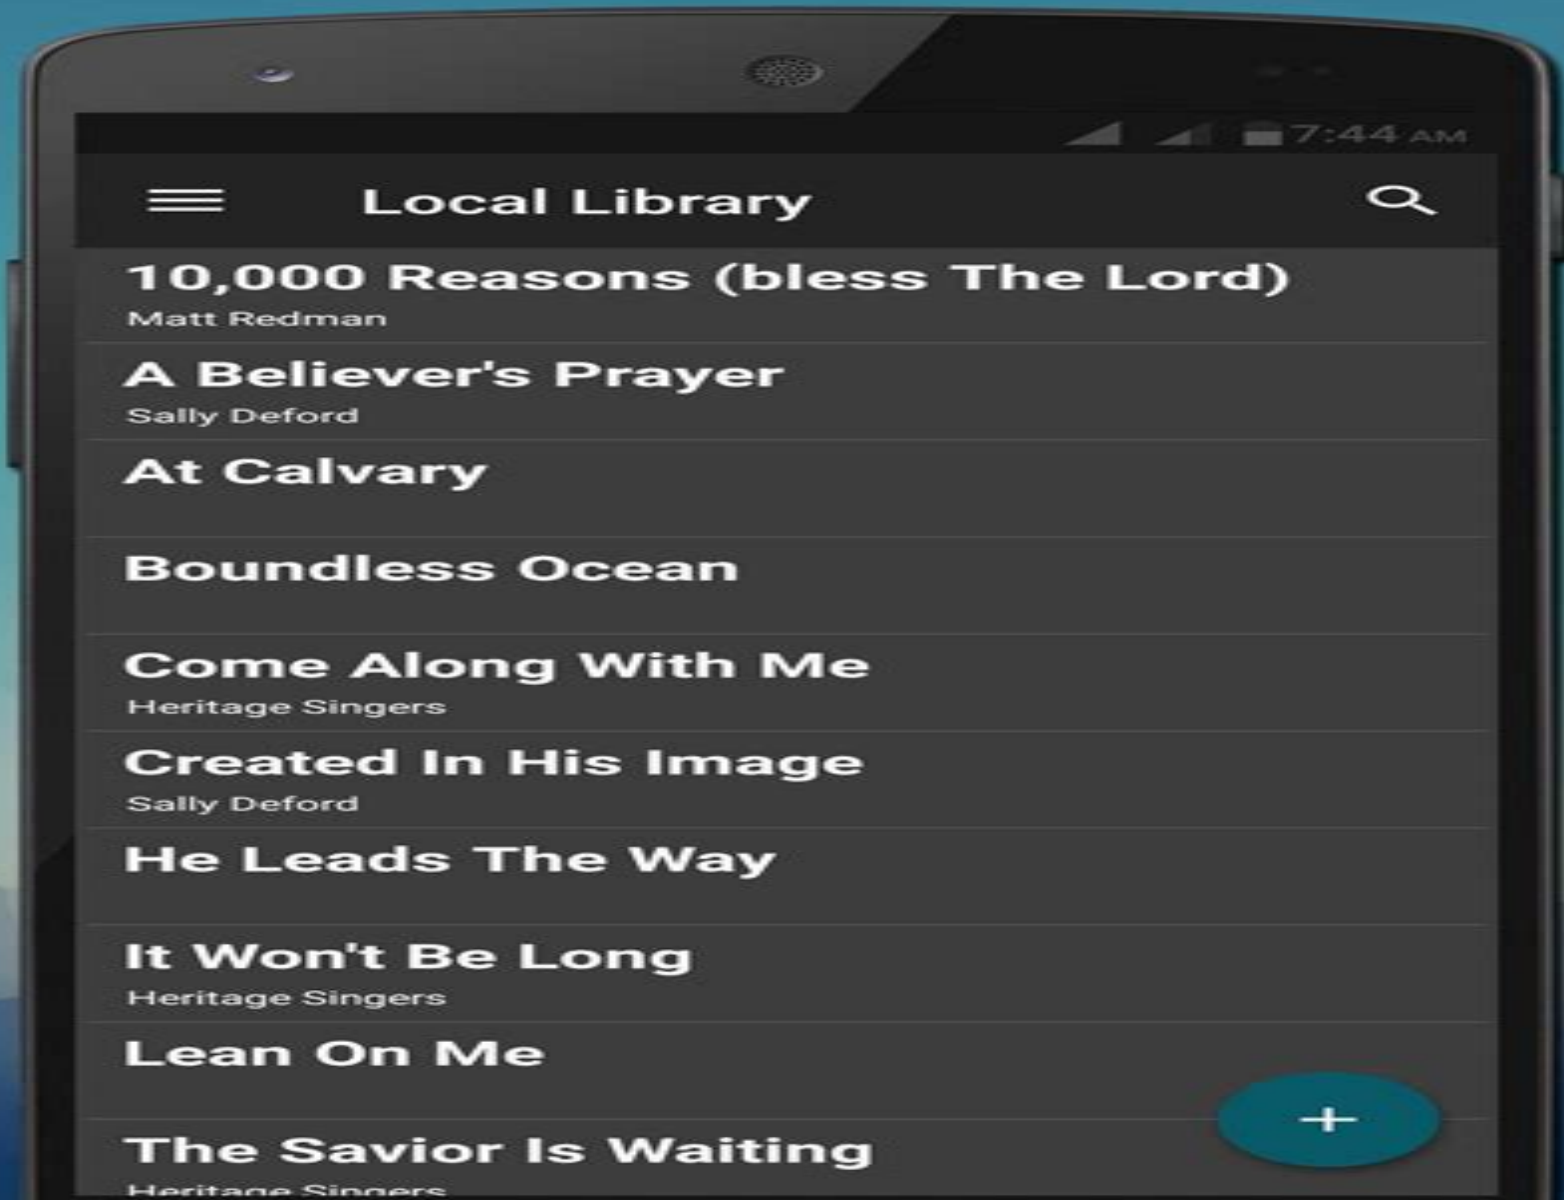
7:44 AM

Local Library

10,000 Reasons (bless The Lord)
Matt Redman

A Believer's Prayer
Sally Deford

At Calvary

Boundless Ocean

Come Along With Me
Heritage Singers

Created In His Image
Sally Deford

He Leads The Way

It Won't Be Long
Heritage Singers

Lean On Me

The Savior Is Waiting
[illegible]

+